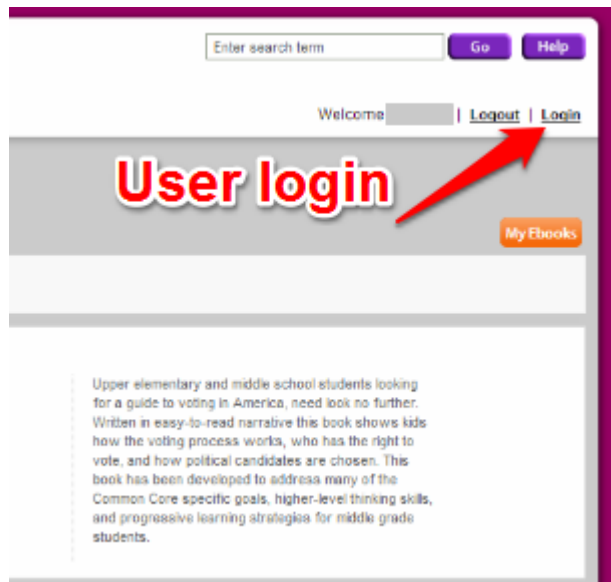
Enter search term

Go

Help

Welcome | Logout | Login

User login

My Ebooks

Upper elementary and middle school students looking for a guide to voting in America, need look no further. Written in easy-to-read narrative this book shows kids how the voting process works, who has the right to vote, and how political candidates are chosen. This book has been developed to address many of the Common Core specific goals, higher-level thinking skills, and progressive learning strategies for middle grade students.